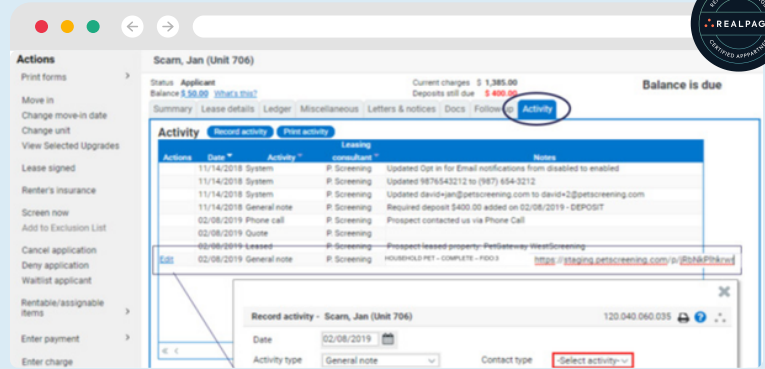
REALPAGE CERTIFIED APPPARTNER

Actions
Print forms
Move in
Change move-in date
Change unit
View Selected Upgrades
Lease signed
Renter's insurance
Screen now
Add to Exclusion List
Cancel application
Deny application
Waitlist applicant
Rentable/assignable items
Enter payment
Enter charge

Scarn, Jan (Unit 706)

Status Applicant
Balance $ 50.00 What's this?
Current charges $ 1,385.00
Deposits still due $ 400.00
Balance is due

Summary | Lease details | Ledger | Miscellaneous | Letters & notices | Docs | Follow-up | Activity

Activity Record activity Print activity

| Actions | Date | Activity | Leasing consultant | Notes |
|---|---|---|---|---|
| | 11/14/2018 | System | P. Screening | Updated Opt in for Email notifications from disabled to enabled |
| | 11/14/2018 | System | P. Screening | Updated 9876543212 to (987) 654-3212 |
| | 11/14/2018 | System | P. Screening | Updated davidryan@petscreening.com to david+2@petscreening.com |
| | 11/14/2018 | General note | P. Screening | Required deposit $400.00 added on 02/08/2019 - DEPOSIT |
| | 02/08/2019 | Phone call | P. Screening | Prospect contacted us via Phone Call |
| | 02/08/2019 | Quote | P. Screening | |
| | 02/08/2019 | Leased | P. Screening | Prospect leased property: PetGateway WestScreening |
| Edit | 02/08/2019 | General note | P. Screening | HOUSEHOLD PET – COMPLETE – FIDO 3 https://staging.petscreening.com/p/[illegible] |

Record activity - Scarn, Jan (Unit 706) 120.040.060.035
Date 02/08/2019
Activity type General note
Contact type -Select activity-